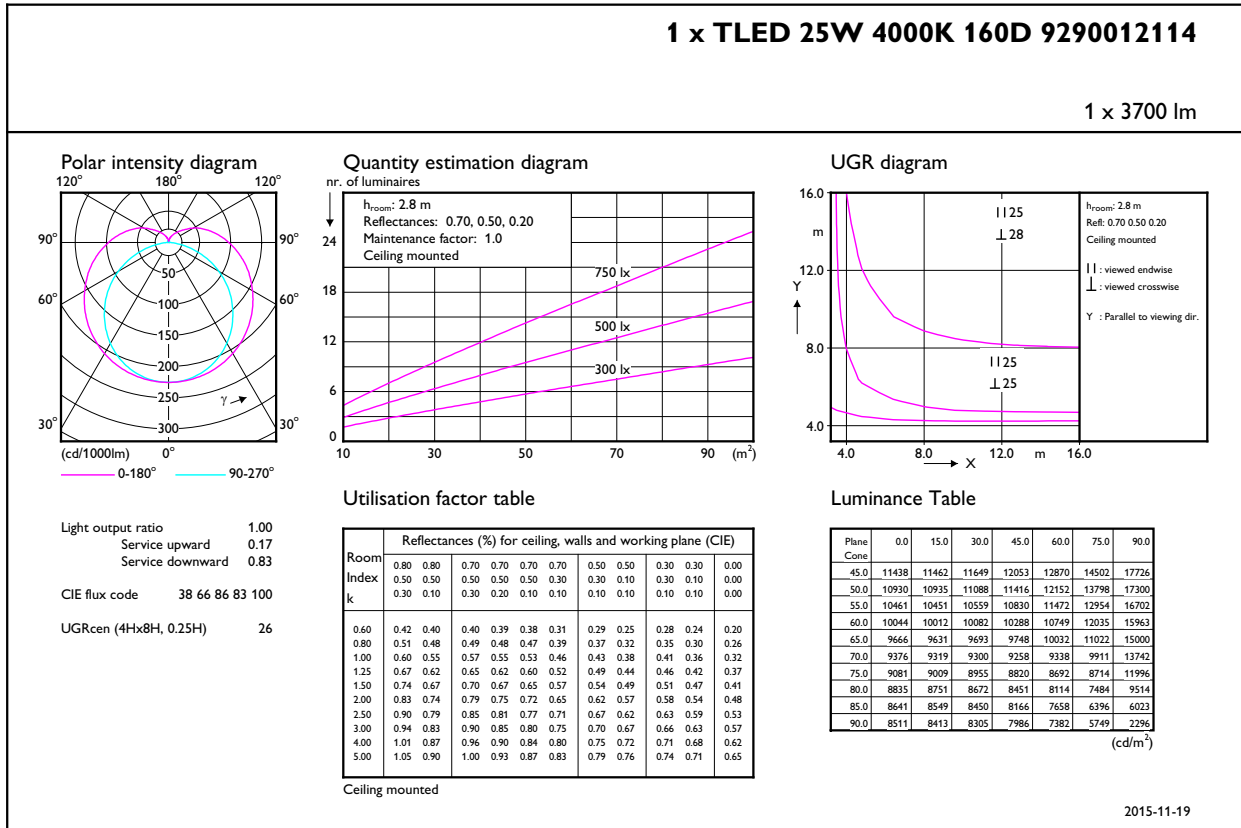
**1 x TLED 25W 4000K 160D 9290012114**

1 x 3700 lm

Polar intensity diagram

120° 180° 120°
90° 90°
60° 60°
30° 30°
50
100
150
200
250
300
γ
(cd/1000lm) 0°
0-180° 90-270°

Quantity estimation diagram

nr. of luminaires

$h_{room}$: 2.8 m
Reflectances: 0.70, 0.50, 0.20
Maintenance factor: 1.0
Ceiling mounted

750 lx
500 lx
300 lx

24
18
12
6
0
10 30 50 70 90 ($m^2$)

UGR diagram

16.0
m
12.0
Y
8.0
4.0
4.0 8.0 12.0 m 16.0
X

I I 25
⊥ 28
I I 25
⊥ 25

$h_{room}$: 2.8 m
Refl: 0.70 0.50 0.20
Ceiling mounted

I I : viewed endwise
⊥ : viewed crosswise

Y : Parallel to viewing dir.

Utilisation factor table

| Room Index k | Reflectances (%) for ceiling, walls and working plane (CIE) | | | | | | | | | | | |
|---|---|---|---|---|---|---|---|---|---|---|---|---|
| | 0.80 | 0.80 | 0.70 | 0.70 | 0.70 | 0.70 | 0.50 | 0.50 | 0.30 | 0.30 | 0.00 |
| | 0.50 | 0.50 | 0.50 | 0.50 | 0.50 | 0.30 | 0.30 | 0.10 | 0.30 | 0.10 | 0.00 |
| | 0.30 | 0.10 | 0.30 | 0.20 | 0.10 | 0.10 | 0.10 | 0.10 | 0.10 | 0.10 | 0.00 |
| 0.60 | 0.42 | 0.40 | 0.40 | 0.39 | 0.38 | 0.31 | 0.29 | 0.25 | 0.28 | 0.24 | 0.20 |
| 0.80 | 0.51 | 0.48 | 0.49 | 0.48 | 0.47 | 0.39 | 0.37 | 0.32 | 0.35 | 0.30 | 0.26 |
| 1.00 | 0.60 | 0.55 | 0.57 | 0.55 | 0.53 | 0.46 | 0.43 | 0.38 | 0.41 | 0.36 | 0.32 |
| 1.25 | 0.67 | 0.62 | 0.65 | 0.62 | 0.60 | 0.52 | 0.49 | 0.44 | 0.46 | 0.42 | 0.37 |
| 1.50 | 0.74 | 0.67 | 0.70 | 0.67 | 0.65 | 0.57 | 0.54 | 0.49 | 0.51 | 0.47 | 0.41 |
| 2.00 | 0.83 | 0.74 | 0.79 | 0.75 | 0.72 | 0.65 | 0.62 | 0.57 | 0.58 | 0.54 | 0.48 |
| 2.50 | 0.90 | 0.79 | 0.85 | 0.81 | 0.77 | 0.71 | 0.67 | 0.62 | 0.63 | 0.59 | 0.53 |
| 3.00 | 0.94 | 0.83 | 0.90 | 0.85 | 0.80 | 0.75 | 0.70 | 0.67 | 0.66 | 0.63 | 0.57 |
| 4.00 | 1.01 | 0.87 | 0.96 | 0.90 | 0.84 | 0.80 | 0.75 | 0.72 | 0.71 | 0.68 | 0.62 |
| 5.00 | 1.05 | 0.90 | 1.00 | 0.93 | 0.87 | 0.83 | 0.79 | 0.76 | 0.74 | 0.71 | 0.65 |

Ceiling mounted

Light output ratio 1.00
Service upward 0.17
Service downward 0.83

CIE flux code 38 66 86 83 100

UGRcen (4Hx8H, 0.25H) 26

Luminance Table

| Plane Cone | 0.0 | 15.0 | 30.0 | 45.0 | 60.0 | 75.0 | 90.0 |
|---|---|---|---|---|---|---|---|
| 45.0 | 11438 | 11462 | 11649 | 12053 | 12870 | 14502 | 17726 |
| 50.0 | 10930 | 10935 | 11088 | 11416 | 12152 | 13798 | 17300 |
| 55.0 | 10461 | 10451 | 10559 | 10830 | 11472 | 12954 | 16702 |
| 60.0 | 10044 | 10012 | 10082 | 10288 | 10749 | 12035 | 15963 |
| 65.0 | 9666 | 9631 | 9693 | 9748 | 10032 | 11022 | 15000 |
| 70.0 | 9376 | 9319 | 9300 | 9258 | 9338 | 9911 | 13742 |
| 75.0 | 9081 | 9009 | 8955 | 8820 | 8692 | 8714 | 11996 |
| 80.0 | 8835 | 8751 | 8672 | 8451 | 8114 | 7484 | 9514 |
| 85.0 | 8641 | 8549 | 8450 | 8166 | 7658 | 6396 | 6023 |
| 90.0 | 8511 | 8413 | 8305 | 7986 | 7382 | 5749 | 2296 |

($cd/m^2$)

2015-11-19